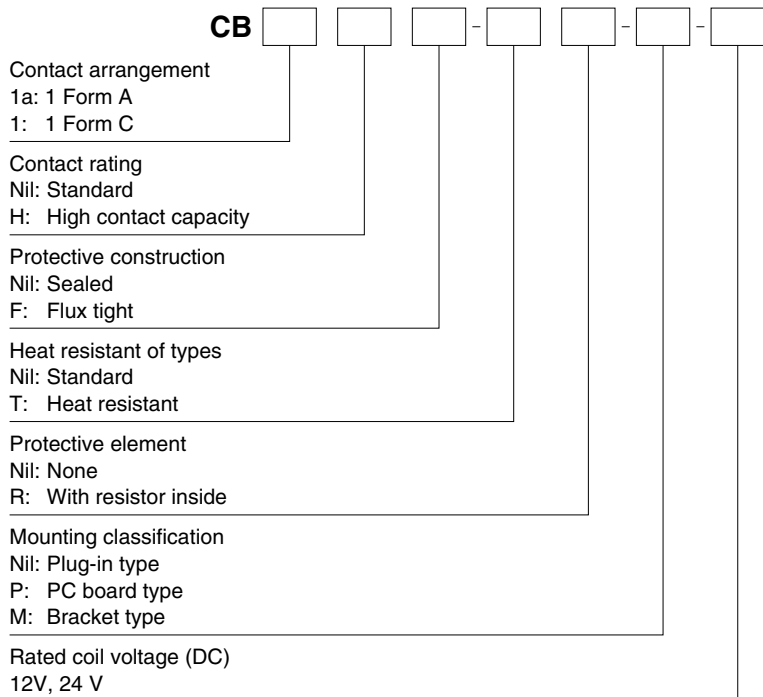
CB [ ] [ ] [ ] - [ ] [ ] - [ ] - [ ]

Contact arrangement
1a: 1 Form A
1: 1 Form C

Contact rating
Nil: Standard
H: High contact capacity

Protective construction
Nil: Sealed
F: Flux tight

Heat resistant of types
Nil: Standard
T: Heat resistant

Protective element
Nil: None
R: With resistor inside

Mounting classification
Nil: Plug-in type
P: PC board type
M: Bracket type

Rated coil voltage (DC)
12V, 24 V